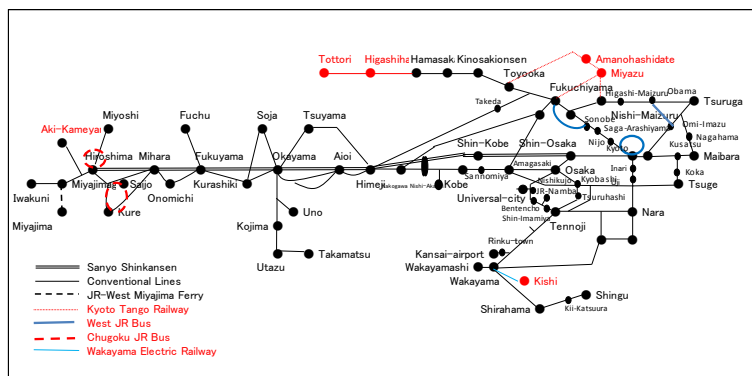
Tottori
Higashiha
Hamasak
Kinosakionsen
Amanohashidate
Toyooka
Miyazu
Fukuchiyama
Takeda
Higashi-Maizuru
Obama
Tsuruga
Miyoshi
Nishi-Maizuru
Aki-Kameyama
Sonobe
Omi-Imazu
Fuchu
Soja
Tsuyama
Saga-Arashiyama
Nagahama
Shin-Kobe
Shin-Osaka
Nijo
Hiroshima
Mihara
Kyoto
Kusatsu
Fukuyama
Okayama
Aioi
Maibara
Amagasaki
Miyajimaguchi
Saijo
Inari
Iwakuni
Onomichi
Kurashiki
Himeji
Kobe
Osaka
Koka
Uji
Sannomiya
Kakogawa
Nishi-Akashi
Kyobashi
Tsuge
Kure
Ashikujo
JR-Namba
Miyajima
Universal-city
Tsuruhashi
Uno
Bentencho
Kojima
Nara
Shin-Imamiya
Tennoji
Takamatsu
Rinku-town
Kansai-airport
Utazu
Wakayamashi
Sanyo Shinkansen
Wakayama
Kishi
Conventional Lines
JR-West Miyajima Ferry
Kyoto Tango Railway
Shingu
West JR Bus
Shirahama
Kii-Katsuura
Chugoku JR Bus
Wakayama Electric Railway